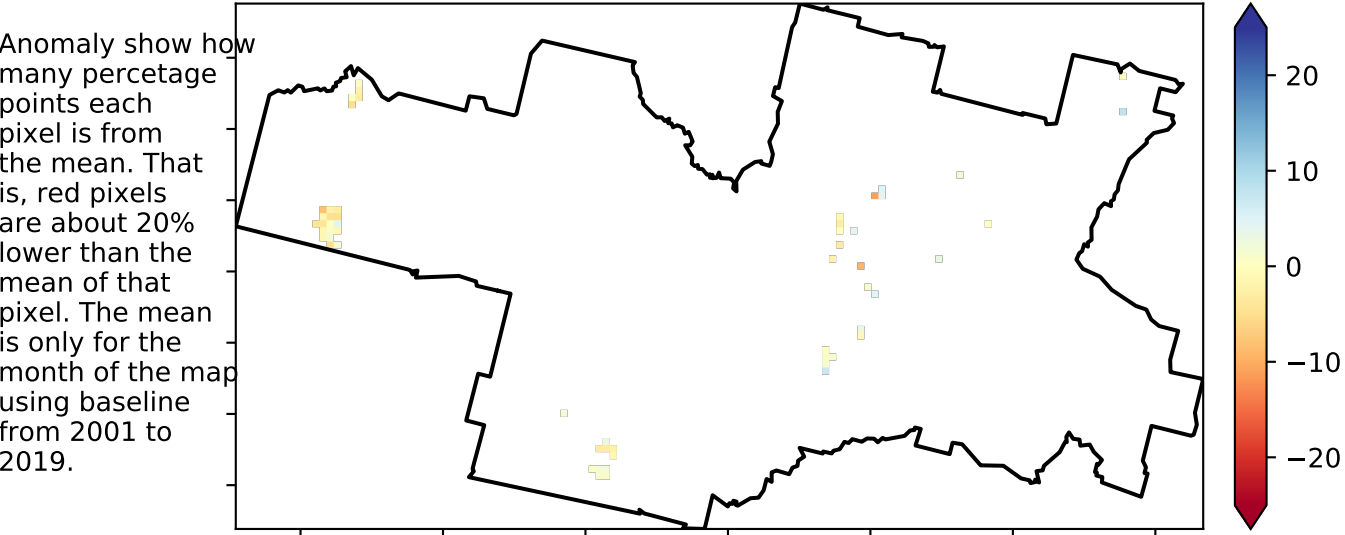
Anomaly show how many percetage points each pixel is from the mean. That is, red pixels are about 20% lower than the mean of that pixel. The mean is only for the month of the map using baseline from 2001 to 2019.

20
10
0
−10
−20